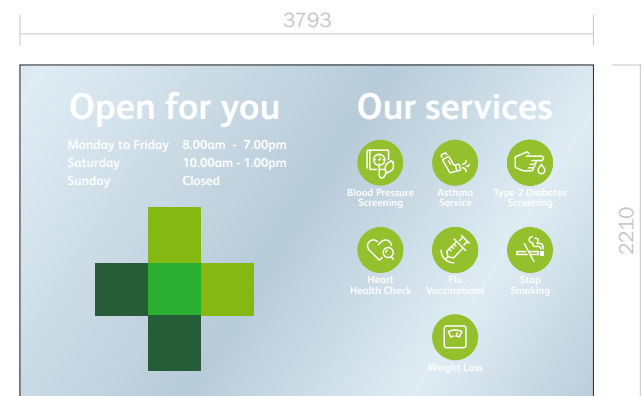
3793

2210

Open for you

Monday to Friday 8.00am - 7.00pm
Saturday 10.00am - 1.00pm
Sunday Closed

Our services

Blood Pressure Screening

Asthma Service

Type 2 Diabetes Screening

Heart Health Check

Flu Vaccinations

Stop Smoking

Weight Loss